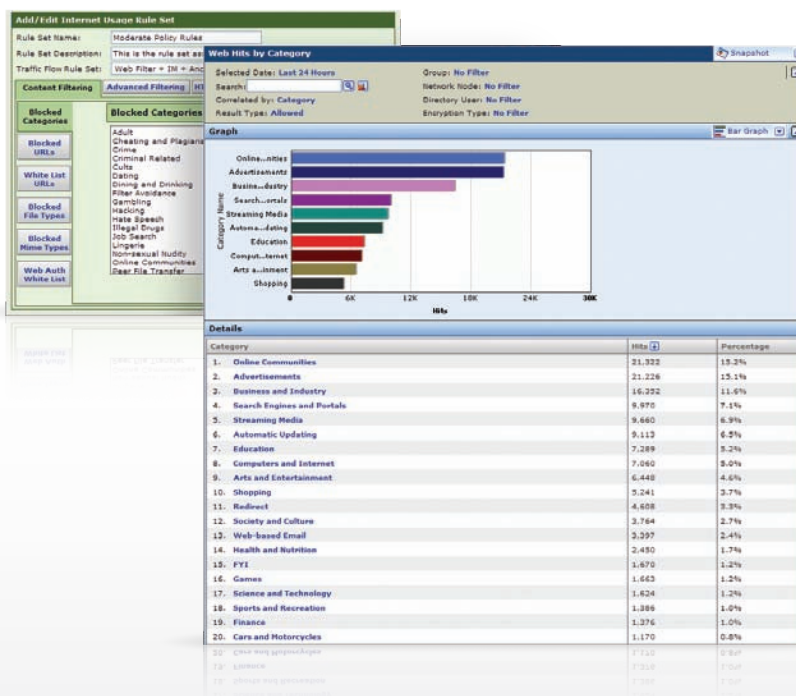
Add/Edit Internet Usage Rule Set

Rule Set Name: Moderate Policy Rules

Rule Set Description: This is the rule set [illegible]

Traffic Flow Rule Set: Web Filter + IM + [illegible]

Content Filtering | Advanced Filtering | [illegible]

Blocked Categories

Blocked URLs

White List URLs

Blocked File Types

Blocked Mime Types

Web Auth White List

Blocked Categories

Adult
Cheating and Plagiar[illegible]
Crime
Criminal Related
Cults
Dating
Dining and Drinking
Filter Avoidance
Gambling
Hacking
Hate Speech
Illegal Drugs
Job Search
Lingerie
Non-sexual Nudity
Online Communities
Peer File Transfer

Web Hits by Category

Snapshot

Selected Date: Last 24 Hours
Search:
Correlated by: Category
Result Type: Allowed

Group: No Filter
Network Node: No Filter
Directory User: No Filter
Encryption Type: No Filter

Graph

Bar Graph

Category Name

Online...nities
Advertisements
Busine...dustry
Search...ortals
Streaming Media
Automa...dating
Education
Comput...ternet
Arts a...inment
Shopping

0 6K 12K 18K 24K 30K

Hits

Details

| Category | Hits | Percentage |
|---|---|---|
| 1. Online Communities | 21,322 | 15.2% |
| 2. Advertisements | 21,226 | 15.1% |
| 3. Business and Industry | 16,232 | 11.6% |
| 4. Search Engines and Portals | 9,970 | 7.1% |
| 5. Streaming Media | 9,660 | 6.9% |
| 6. Automatic Updating | 9,113 | 6.5% |
| 7. Education | 7,289 | 5.2% |
| 8. Computers and Internet | 7,060 | 5.0% |
| 9. Arts and Entertainment | 6,448 | 4.6% |
| 10. Shopping | 5,241 | 3.7% |
| 11. Redirect | 4,608 | 3.3% |
| 12. Society and Culture | 3,764 | 2.7% |
| 13. Web-based Email | 3,397 | 2.4% |
| 14. Health and Nutrition | 2,450 | 1.7% |
| 15. FYI | 1,670 | 1.2% |
| 16. Games | 1,663 | 1.2% |
| 17. Science and Technology | 1,624 | 1.2% |
| 18. Sports and Recreation | 1,386 | 1.0% |
| 19. Finance | 1,376 | 1.0% |
| 20. Cars and Motorcycles | 1,170 | 0.8% |